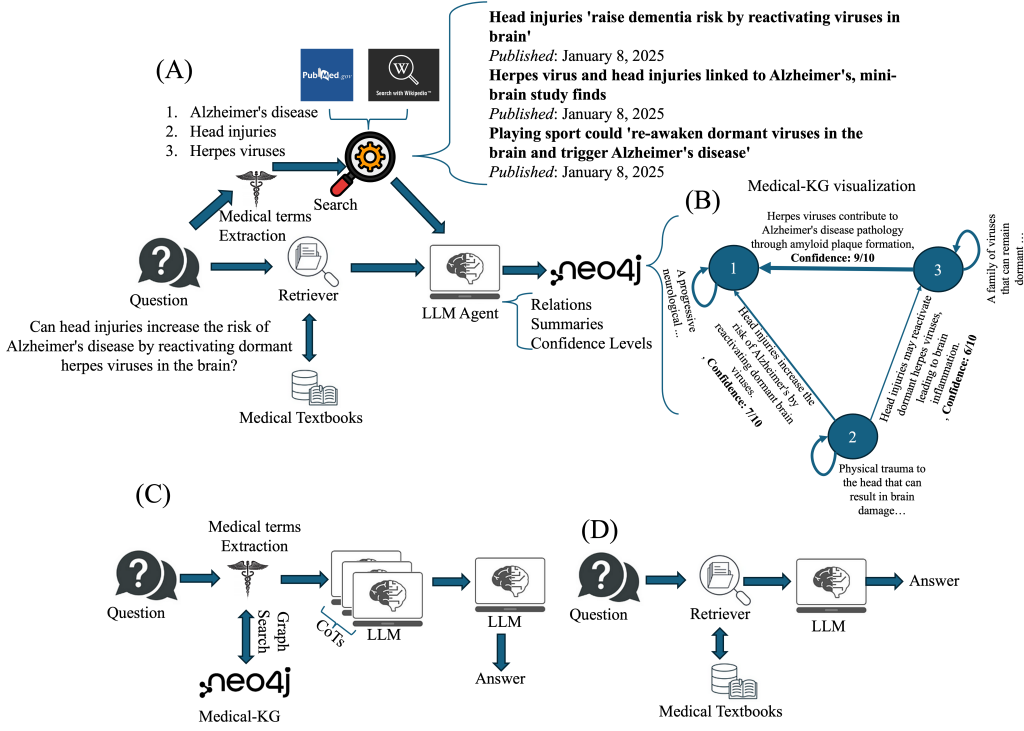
(A)

PubMed.gov

Search with Wikipedia

1. Alzheimer's disease
2. Head injuries
3. Herpes viruses

**Head injuries 'raise dementia risk by reactivating viruses in brain'**
*Published*: January 8, 2025
**Herpes virus and head injuries linked to Alzheimer's, mini-brain study finds**
*Published*: January 8, 2025
**Playing sport could 're-awaken dormant viruses in the brain and trigger Alzheimer's disease'**
*Published*: January 8, 2025

Search

Medical terms Extraction

Question

Retriever

LLM Agent

neo4j

Relations
Summaries
Confidence Levels

Can head injuries increase the risk of Alzheimer's disease by reactivating dormant herpes viruses in the brain?

Medical Textbooks

Medical-KG visualization

(B)

Herpes viruses contribute to Alzheimer's disease pathology through amyloid plaque formation, **Confidence: 9/10**

A family of viruses that can remain dormant…

A progressive neurological …

1

3

2

Head injuries increase the risk of Alzheimer's by reactivating dormant brain viruses. , **Confidence: 7/10**

Head injuries may reactivate dormant herpes viruses, leading to brain inflammation. , **Confidence: 6/10**

Physical trauma to the head that can result in brain damage…

(C)

Medical terms Extraction

Question

Graph Search

neo4j

Medical-KG

CoTs

LLM

LLM

Answer

(D)

Question

Retriever

LLM

Answer

Medical Textbooks